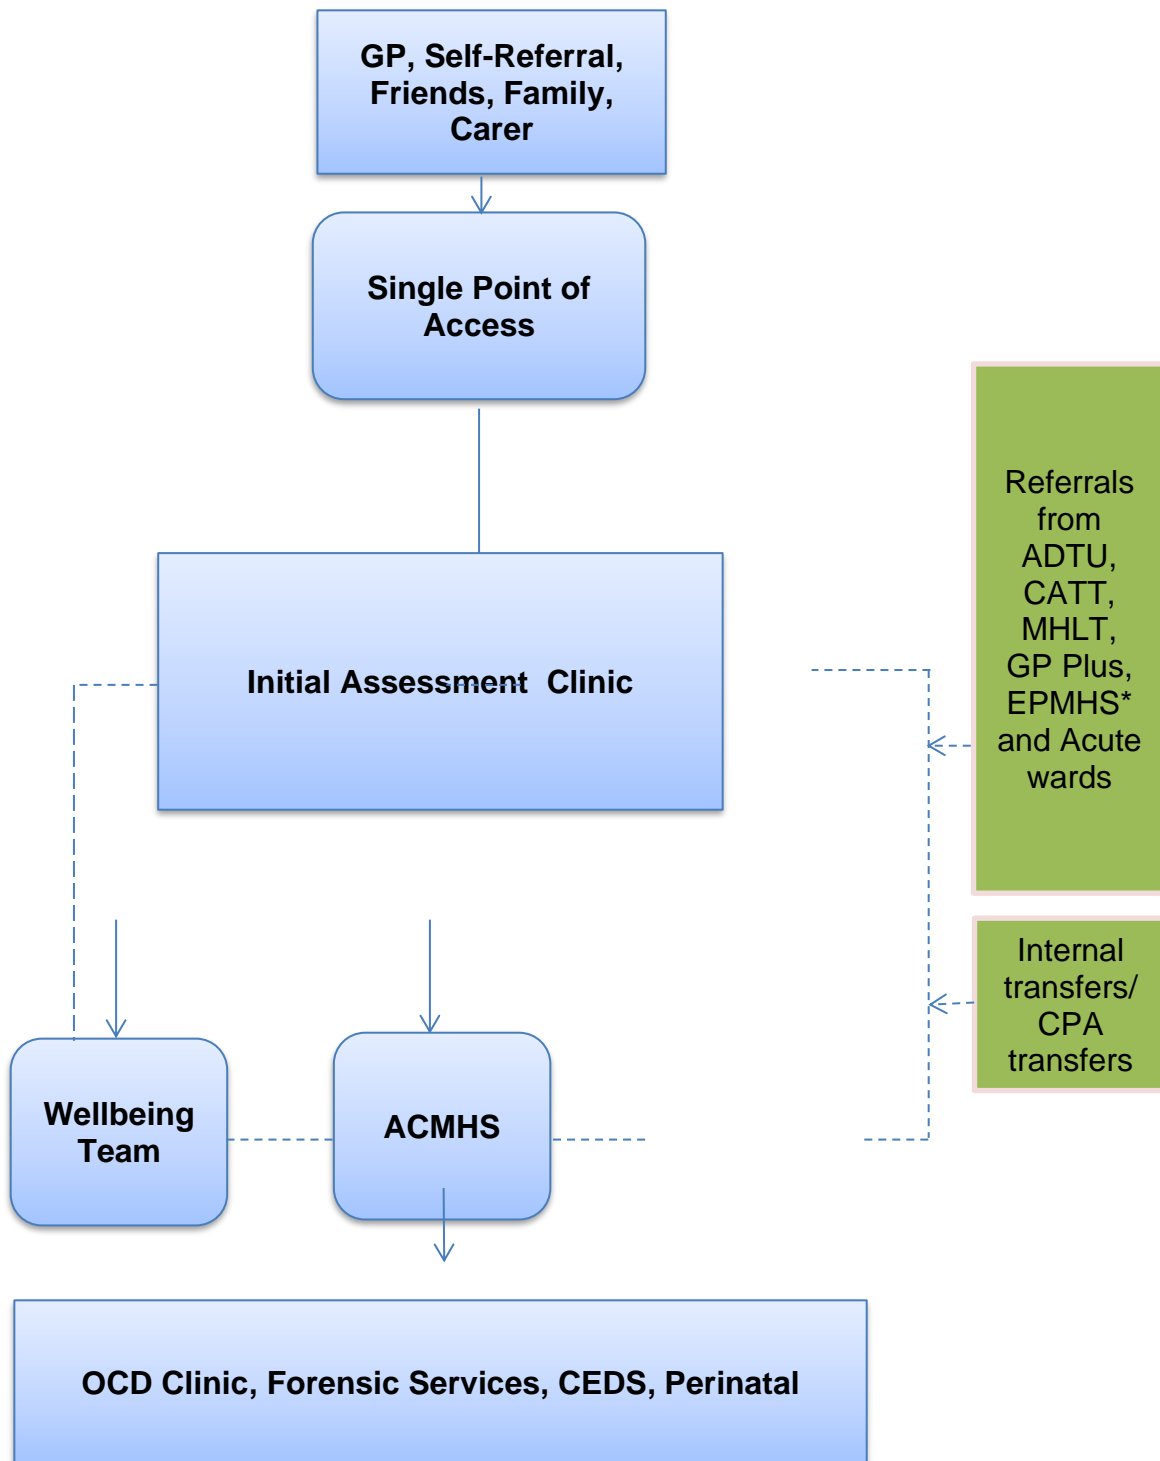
GP, Self-Referral, Friends, Family, Carer

Single Point of Access

Initial Assessment Clinic

Referrals from ADTU, CATT, MHLT, GP Plus, EPMHS* and Acute wards

Internal transfers/ CPA transfers

Wellbeing Team

ACMHS

OCD Clinic, Forensic Services, CEDS, Perinatal